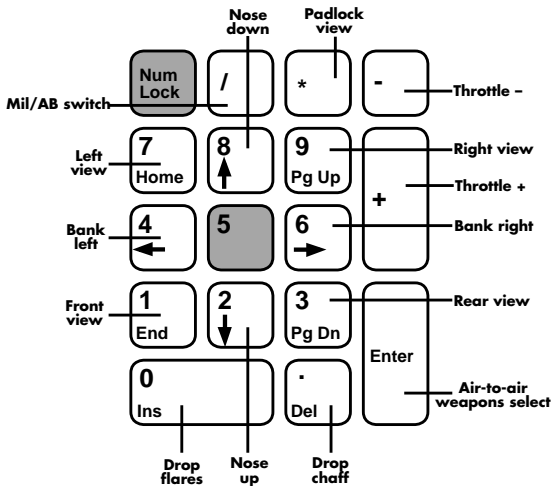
Nose down

Padlock view

Num Lock

/

*

-

Mil/AB switch

Throttle –

Left view

7 Home

8

9 Pg Up

Right view

Throttle +

+

Bank left

4

5

6

Bank right

Front view

1 End

2

3 Pg Dn

Rear view

Enter

0 Ins

. Del

Air-to-air weapons select

Drop flares

Nose up

Drop chaff